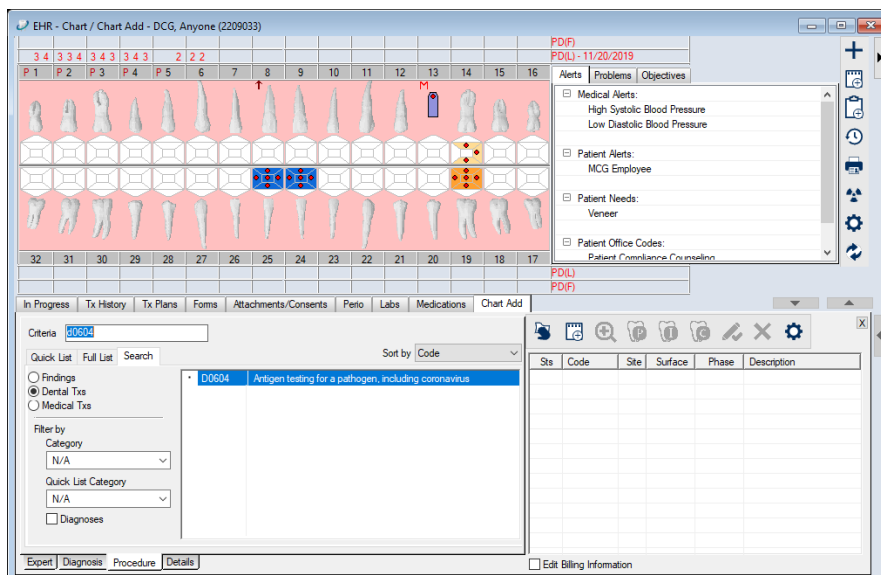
EHR - Chart / Chart Add - DCG, Anyone (2209033)

3 4 | 3 3 4 | 3 4 3 | 3 4 3 | 2 2 2 | PD(F)
PD(L) - 11/20/2019

P 1 | P 2 | P 3 | P 4 | P 5 | 6 | 7 | 8 | 9 | 10 | 11 | 12 | 13 | 14 | 15 | 16

M

Alerts | Problems | Objectives

Medical Alerts:
High Systolic Blood Pressure
Low Diastolic Blood Pressure

Patient Alerts:
MCG Employee

Patient Needs:
Veneer

Patient Office Codes:
Patient Compliance Counseling

32 | 31 | 30 | 29 | 28 | 27 | 26 | 25 | 24 | 23 | 22 | 21 | 20 | 19 | 18 | 17

PD(L)
PD(F)

In Progress | Tx History | Tx Plans | Forms | Attachments/Consents | Perio | Labs | Medications | Chart Add

Criteria d0604

Quick List | Full List | Search

Sort by Code

Findings
Dental Txs
Medical Txs

Filter by
Category
N/A
Quick List Category
N/A
Diagnoses

* D0604 Antigen testing for a pathogen, including coronavirus

X

| Sts | Code | Site | Surface | Phase | Description |
|---|---|---|---|---|---|

Expert | Diagnosis | Procedure | Details

Edit Billing Information